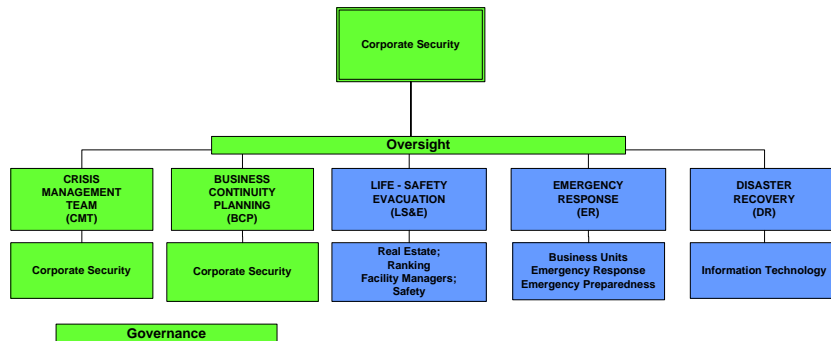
Corporate Security

Oversight

CRISIS MANAGEMENT TEAM (CMT)

Corporate Security

BUSINESS CONTINUITY PLANNING (BCP)

Corporate Security

LIFE - SAFETY EVACUATION (LS&E)

Real Estate; Ranking Facility Managers; Safety

EMERGENCY RESPONSE (ER)

Business Units Emergency Response Emergency Preparedness

DISASTER RECOVERY (DR)

Information Technology

Governance